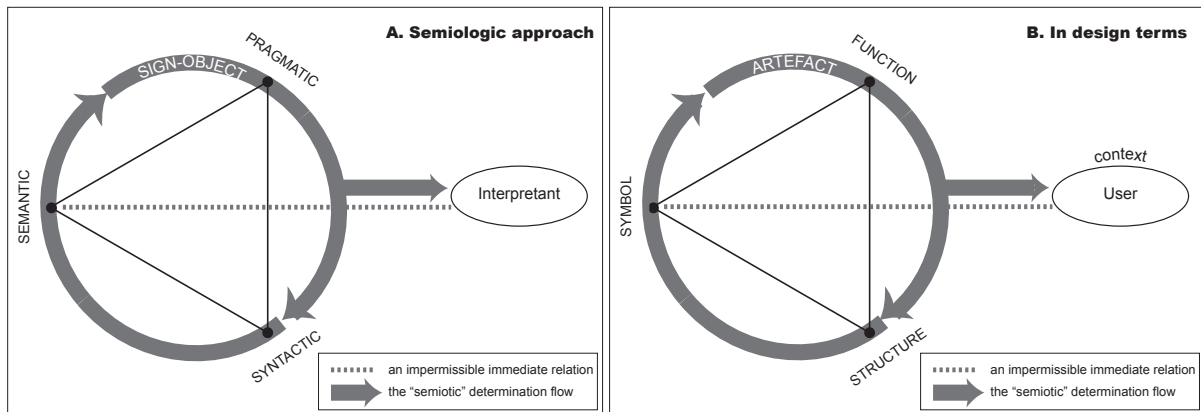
A. Semiologic approach

SIGN-OBJECT

PRAGMATIC

SEMANTIC

Interpretant

SYNTACTIC

an impermissible immediate relation

the "semiotic" determination flow

B. In design terms

ARTEFACT

FUNCTION

SYMBOL

context

User

STRUCTURE

an impermissible immediate relation

the "semiotic" determination flow